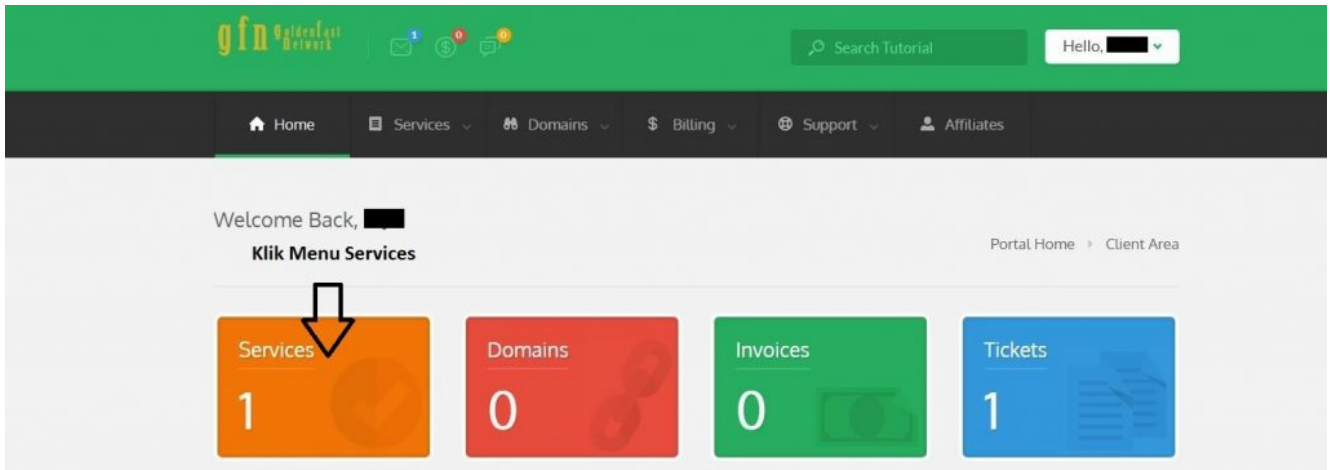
gfn GoldenFast Network

1 0 0

Search Tutorial

Hello,

Home Services Domains Billing Support Affiliates

Welcome Back,

Klik Menu Services

Portal Home › Client Area

Services 1

Domains 0

Invoices 0

Tickets 1